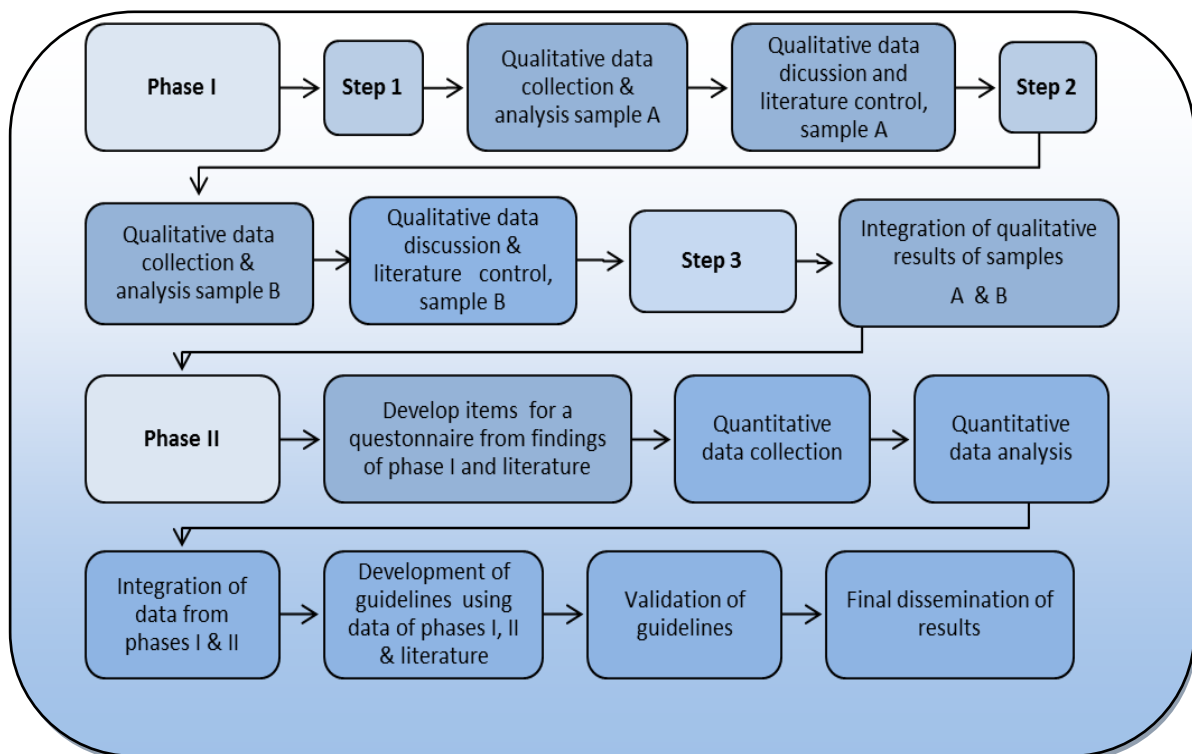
Phase I

Step 1

Qualitative data collection & analysis sample A

Qualitative data dicussion and literature control, sample A

Step 2

Qualitative data collection & analysis sample B

Qualitative data discussion & literature control, sample B

Step 3

Integration of qualitative results of samples A & B

Phase II

Develop items for a questonnaire from findings of phase I and literature

Quantitative data collection

Quantitative data analysis

Integration of data from phases I & II

Development of guidelines using data of phases I, II & literature

Validation of guidelines

Final dissemination of results